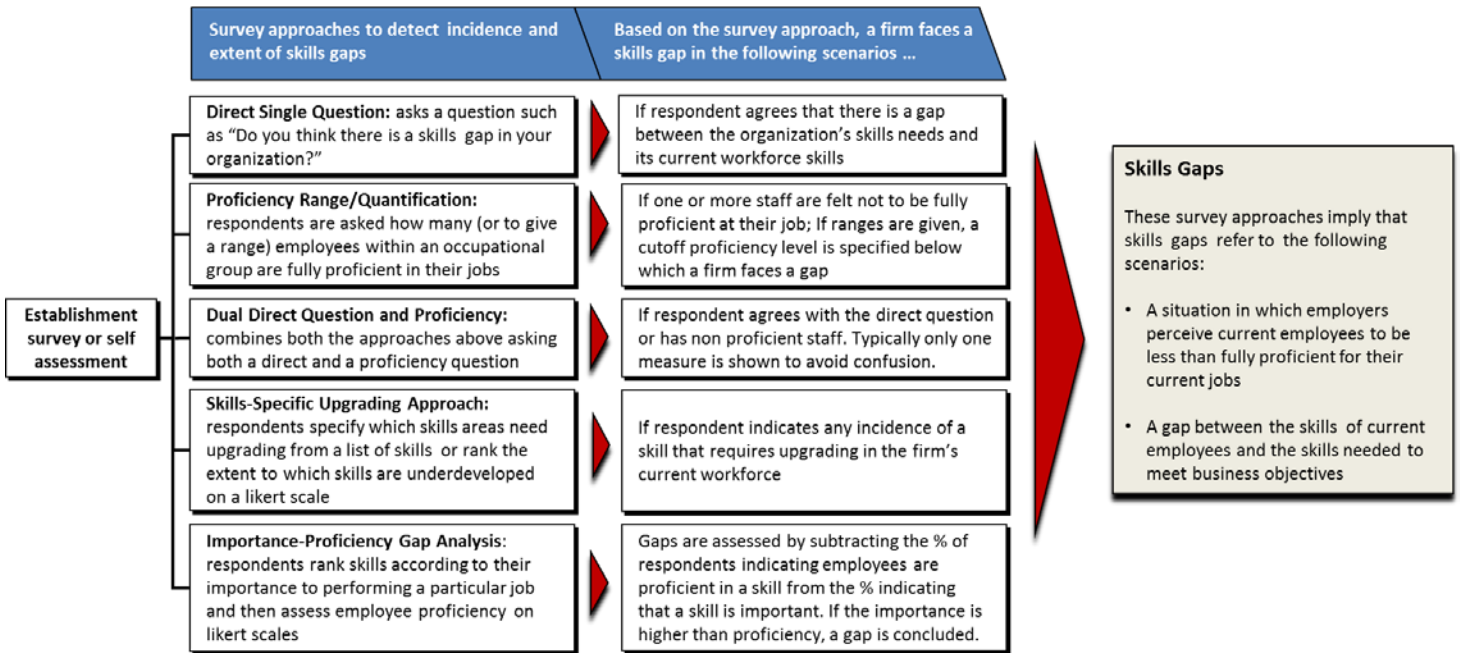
Survey approaches to detect incidence and extent of skills gaps

Based on the survey approach, a firm faces a skills gap in the following scenarios ...

Establishment survey or self assessment

**Direct Single Question:** asks a question such as "Do you think there is a skills gap in your organization?"

If respondent agrees that there is a gap between the organization's skills needs and its current workforce skills

**Proficiency Range/Quantification:** respondents are asked how many (or to give a range) employees within an occupational group are fully proficient in their jobs

If one or more staff are felt not to be fully proficient at their job; If ranges are given, a cutoff proficiency level is specified below which a firm faces a gap

**Dual Direct Question and Proficiency:** combines both the approaches above asking both a direct and a proficiency question

If respondent agrees with the direct question or has non proficient staff. Typically only one measure is shown to avoid confusion.

**Skills-Specific Upgrading Approach:** respondents specify which skills areas need upgrading from a list of skills or rank the extent to which skills are underdeveloped on a likert scale

If respondent indicates any incidence of a skill that requires upgrading in the firm's current workforce

**Importance-Proficiency Gap Analysis:** respondents rank skills according to their importance to performing a particular job and then assess employee proficiency on likert scales

Gaps are assessed by subtracting the % of respondents indicating employees are proficient in a skill from the % indicating that a skill is important. If the importance is higher than proficiency, a gap is concluded.

**Skills Gaps**

These survey approaches imply that skills gaps refer to the following scenarios:

• A situation in which employers perceive current employees to be less than fully proficient for their current jobs

• A gap between the skills of current employees and the skills needed to meet business objectives